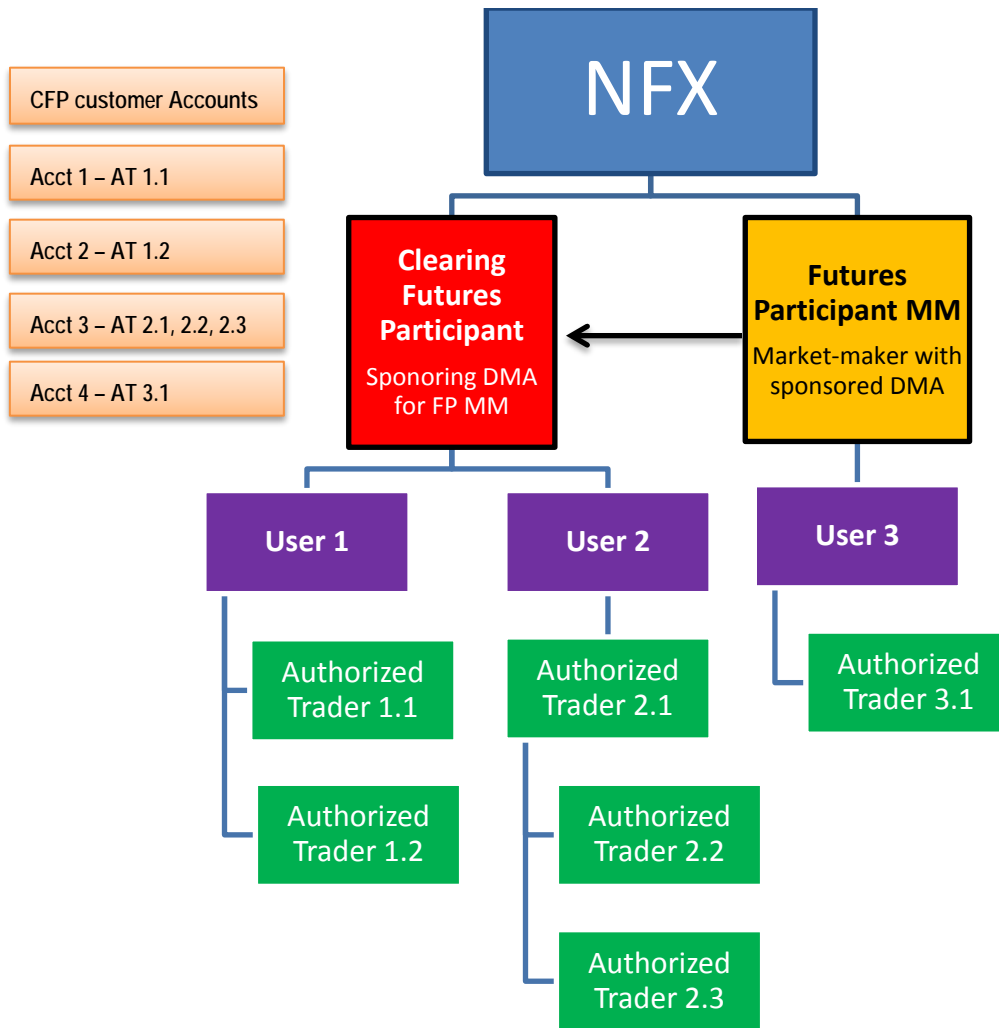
CFP customer Accounts

Acct 1 – AT 1.1

Acct 2 – AT 1.2

Acct 3 – AT 2.1, 2.2, 2.3

Acct 4 – AT 3.1

NFX

Clearing Futures Participant

Sponoring DMA for FP MM

Futures Participant MM

Market-maker with sponsored DMA

User 1

User 2

User 3

Authorized Trader 1.1

Authorized Trader 1.2

Authorized Trader 2.1

Authorized Trader 2.2

Authorized Trader 2.3

Authorized Trader 3.1